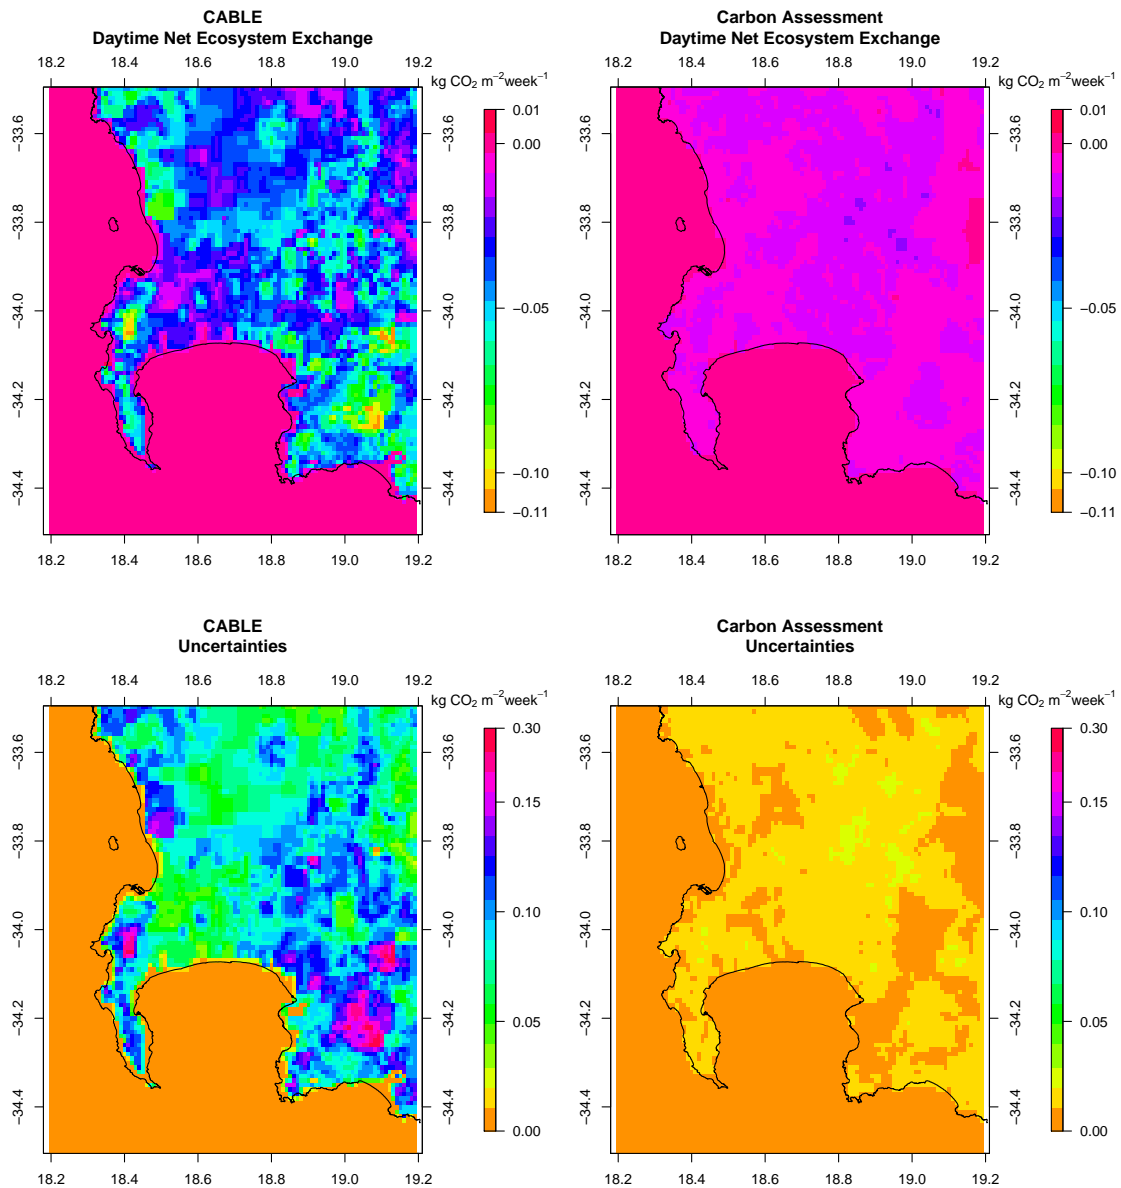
CABLE
Daytime Net Ecosystem Exchange

18.2 18.4 18.6 18.8 19.0 19.2

kg $CO_2$ $m^{-2}$$week^{-1}$

−33.6 −33.8 −34.0 −34.2 −34.4

−33.6 −33.8 −34.0 −34.2 −34.4

0.01 0.00 −0.05 −0.10 −0.11

18.2 18.4 18.6 18.8 19.0 19.2

Carbon Assessment
Daytime Net Ecosystem Exchange

18.2 18.4 18.6 18.8 19.0 19.2

kg $CO_2$ $m^{-2}$$week^{-1}$

−33.6 −33.8 −34.0 −34.2 −34.4

−33.6 −33.8 −34.0 −34.2 −34.4

0.01 0.00 −0.05 −0.10 −0.11

18.2 18.4 18.6 18.8 19.0 19.2

CABLE
Uncertainties

18.2 18.4 18.6 18.8 19.0 19.2

kg $CO_2$ $m^{-2}$$week^{-1}$

−33.6 −33.8 −34.0 −34.2 −34.4

−33.6 −33.8 −34.0 −34.2 −34.4

0.30 0.15 0.10 0.05 0.00

18.2 18.4 18.6 18.8 19.0 19.2

Carbon Assessment
Uncertainties

18.2 18.4 18.6 18.8 19.0 19.2

kg $CO_2$ $m^{-2}$$week^{-1}$

−33.6 −33.8 −34.0 −34.2 −34.4

−33.6 −33.8 −34.0 −34.2 −34.4

0.30 0.15 0.10 0.05 0.00

18.2 18.4 18.6 18.8 19.0 19.2